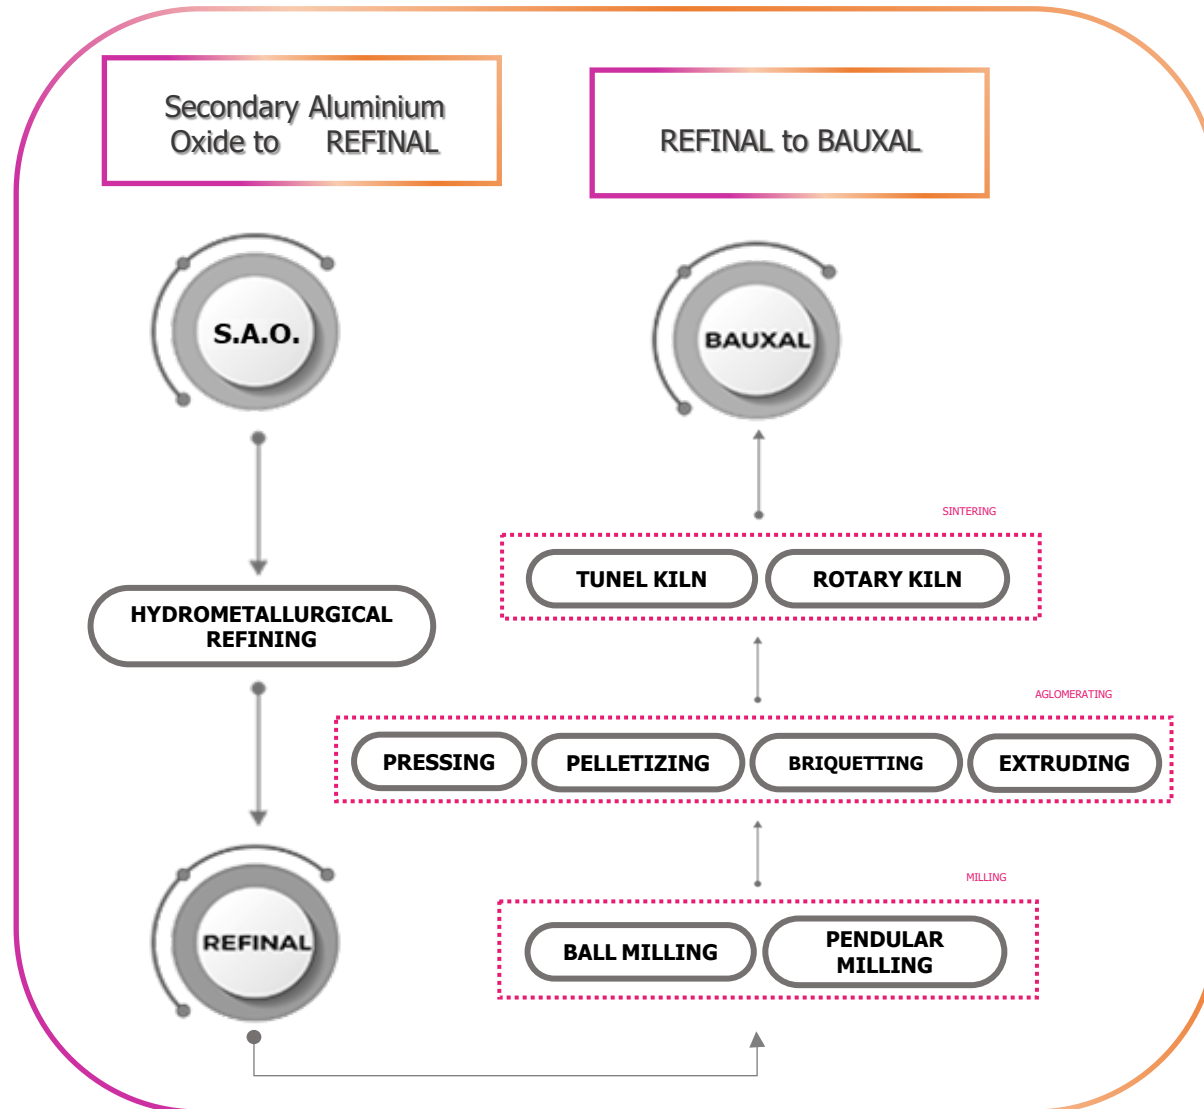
Secondary Aluminium Oxide to REFINAL

REFINAL to BAUXAL

S.A.O.

BAUXAL

SINTERING

TUNEL KILN

ROTARY KILN

HYDROMETALLURGICAL REFINING

AGLOMERATING

PRESSING

PELLETIZING

BRIQUETTING

EXTRUDING

MILLING

REFINAL

BALL MILLING

PENDULAR MILLING